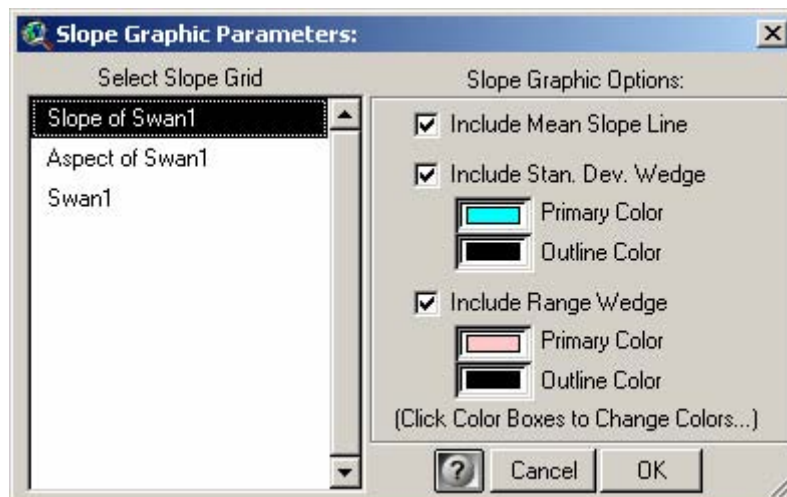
Slope Graphic Parameters:

Select Slope Grid

Slope of Swan1
Aspect of Swan1
Swan1

Slope Graphic Options:

Include Mean Slope Line

Include Stan. Dev. Wedge

Primary Color

Outline Color

Include Range Wedge

Primary Color

Outline Color

(Click Color Boxes to Change Colors...)

?

Cancel

OK